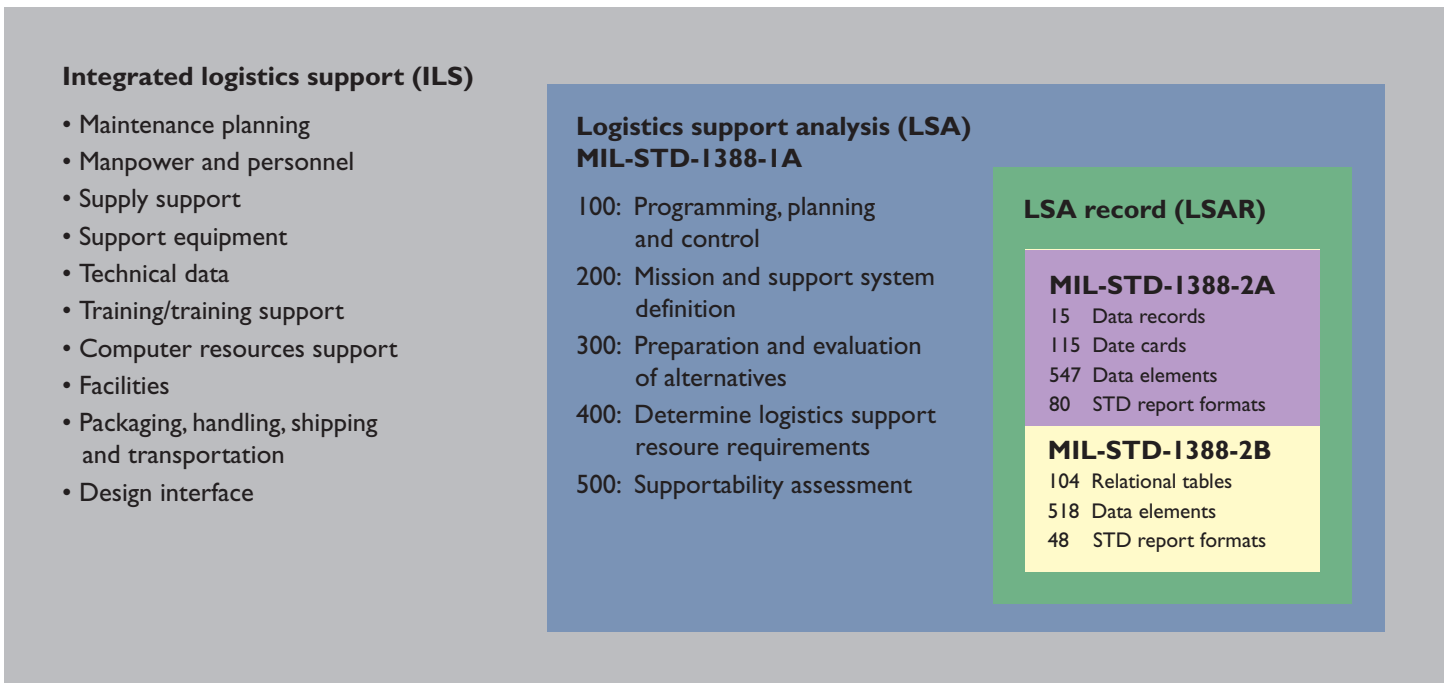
Integrated logistics support (ILS)

• Maintenance planning
• Manpower and personnel
• Supply support
• Support equipment
• Technical data
• Training/training support
• Computer resources support
• Facilities
• Packaging, handling, shipping and transportation
• Design interface

Logistics support analysis (LSA)
MIL-STD-1388-1A

100: Programming, planning and control
200: Mission and support system definition
300: Preparation and evaluation of alternatives
400: Determine logistics support resoure requirements
500: Supportability assessment

LSA record (LSAR)

MIL-STD-1388-2A
15 Data records
115 Date cards
547 Data elements
80 STD report formats

MIL-STD-1388-2B
104 Relational tables
518 Data elements
48 STD report formats